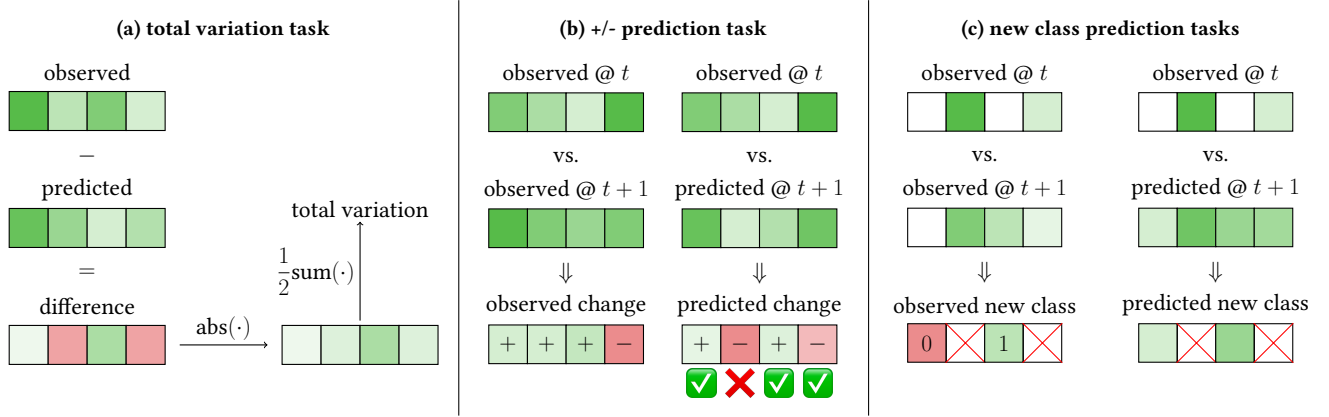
(a) total variation task

observed

$-$

predicted

$=$

difference

abs$(\cdot)$

$\frac{1}{2}$sum$(\cdot)$

total variation

(b) +/- prediction task

observed @ $t$

vs.

observed @ $t+1$

$\Downarrow$

observed change

$+$ $+$ $+$ $-$

observed @ $t$

vs.

predicted @ $t+1$

$\Downarrow$

predicted change

$+$ $-$ $+$ $-$

(c) new class prediction tasks

observed @ $t$

vs.

observed @ $t+1$

$\Downarrow$

observed new class

0 1

observed @ $t$

vs.

predicted @ $t+1$

$\Downarrow$

predicted new class